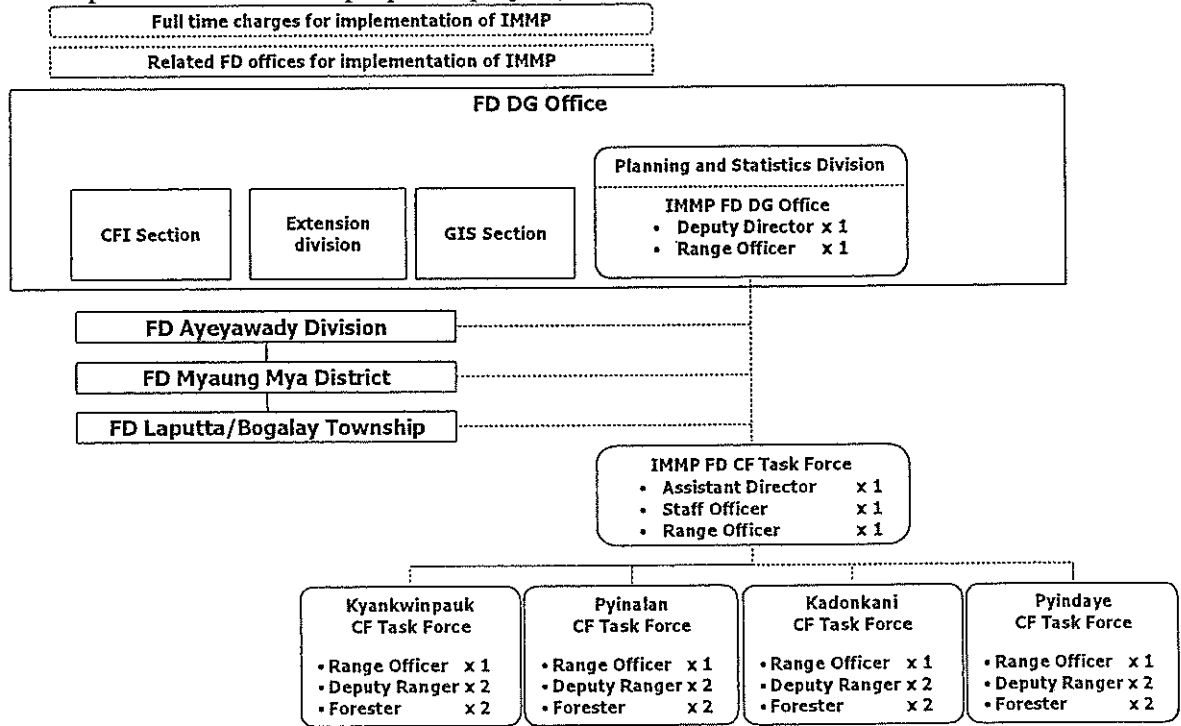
Full time charges for implementation of IMMP

Related FD offices for implementation of IMMP

FD DG Office

CFI Section

Extension division

GIS Section

Planning and Statistics Division

IMMP FD DG Office
• Deputy Director x 1
• Range Officer x 1

FD Ayeyawady Division

FD Myaung Mya District

FD Laputta/Bogalay Township

IMMP FD CF Task Force
• Assistant Director x 1
• Staff Officer x 1
• Range Officer x 1

Kyankwinpauk CF Task Force
• Range Officer x 1
• Deputy Ranger x 2
• Forester x 2

Pyinalan CF Task Force
• Range Officer x 1
• Deputy Ranger x 2
• Forester x 2

Kadonkani CF Task Force
• Range Officer x 1
• Deputy Ranger x 2
• Forester x 2

Pyindaye CF Task Force
• Range Officer x 1
• Deputy Ranger x 2
• Forester x 2